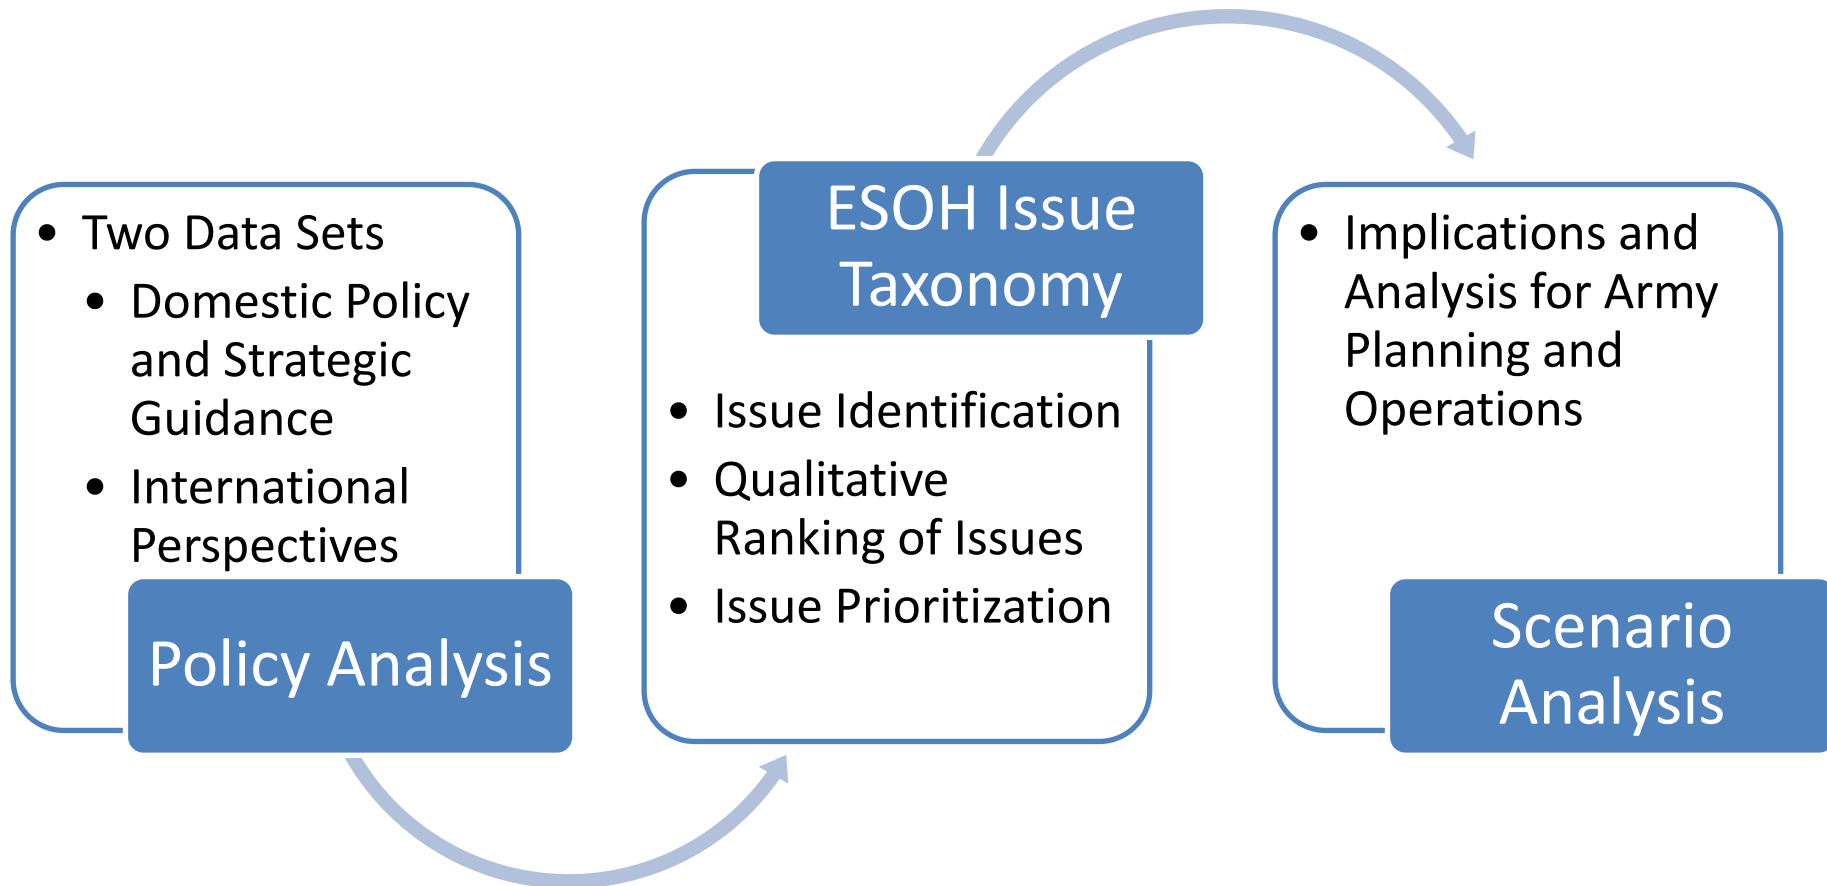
- Two Data Sets
  - Domestic Policy and Strategic Guidance
  - International Perspectives

Policy Analysis

ESOH Issue Taxonomy

- Issue Identification
- Qualitative Ranking of Issues
- Issue Prioritization

- Implications and Analysis for Army Planning and Operations

Scenario Analysis